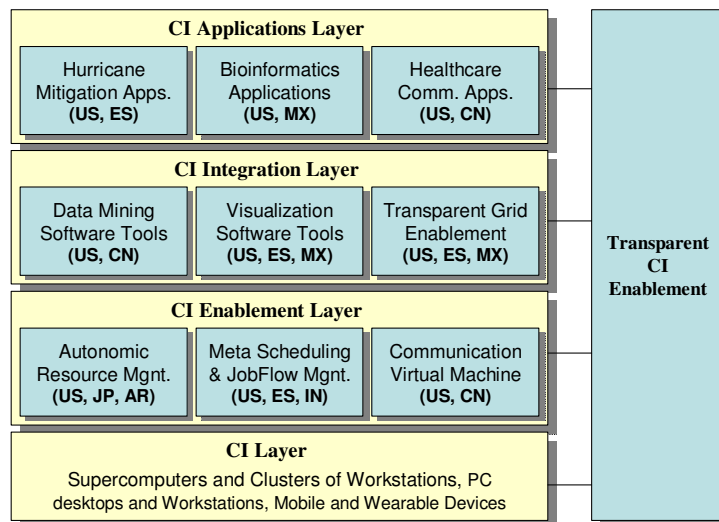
CI Applications Layer

Hurricane Mitigation Apps. (US, ES)

Bioinformatics Applications (US, MX)

Healthcare Comm. Apps. (US, CN)

CI Integration Layer

Data Mining Software Tools (US, CN)

Visualization Software Tools (US, ES, MX)

Transparent Grid Enablement (US, ES, MX)

CI Enablement Layer

Autonomic Resource Mgnt. (US, JP, AR)

Meta Scheduling & JobFlow Mgnt. (US, ES, IN)

Communication Virtual Machine (US, CN)

CI Layer

Supercomputers and Clusters of Workstations, PC desktops and Workstations, Mobile and Wearable Devices

Transparent CI Enablement